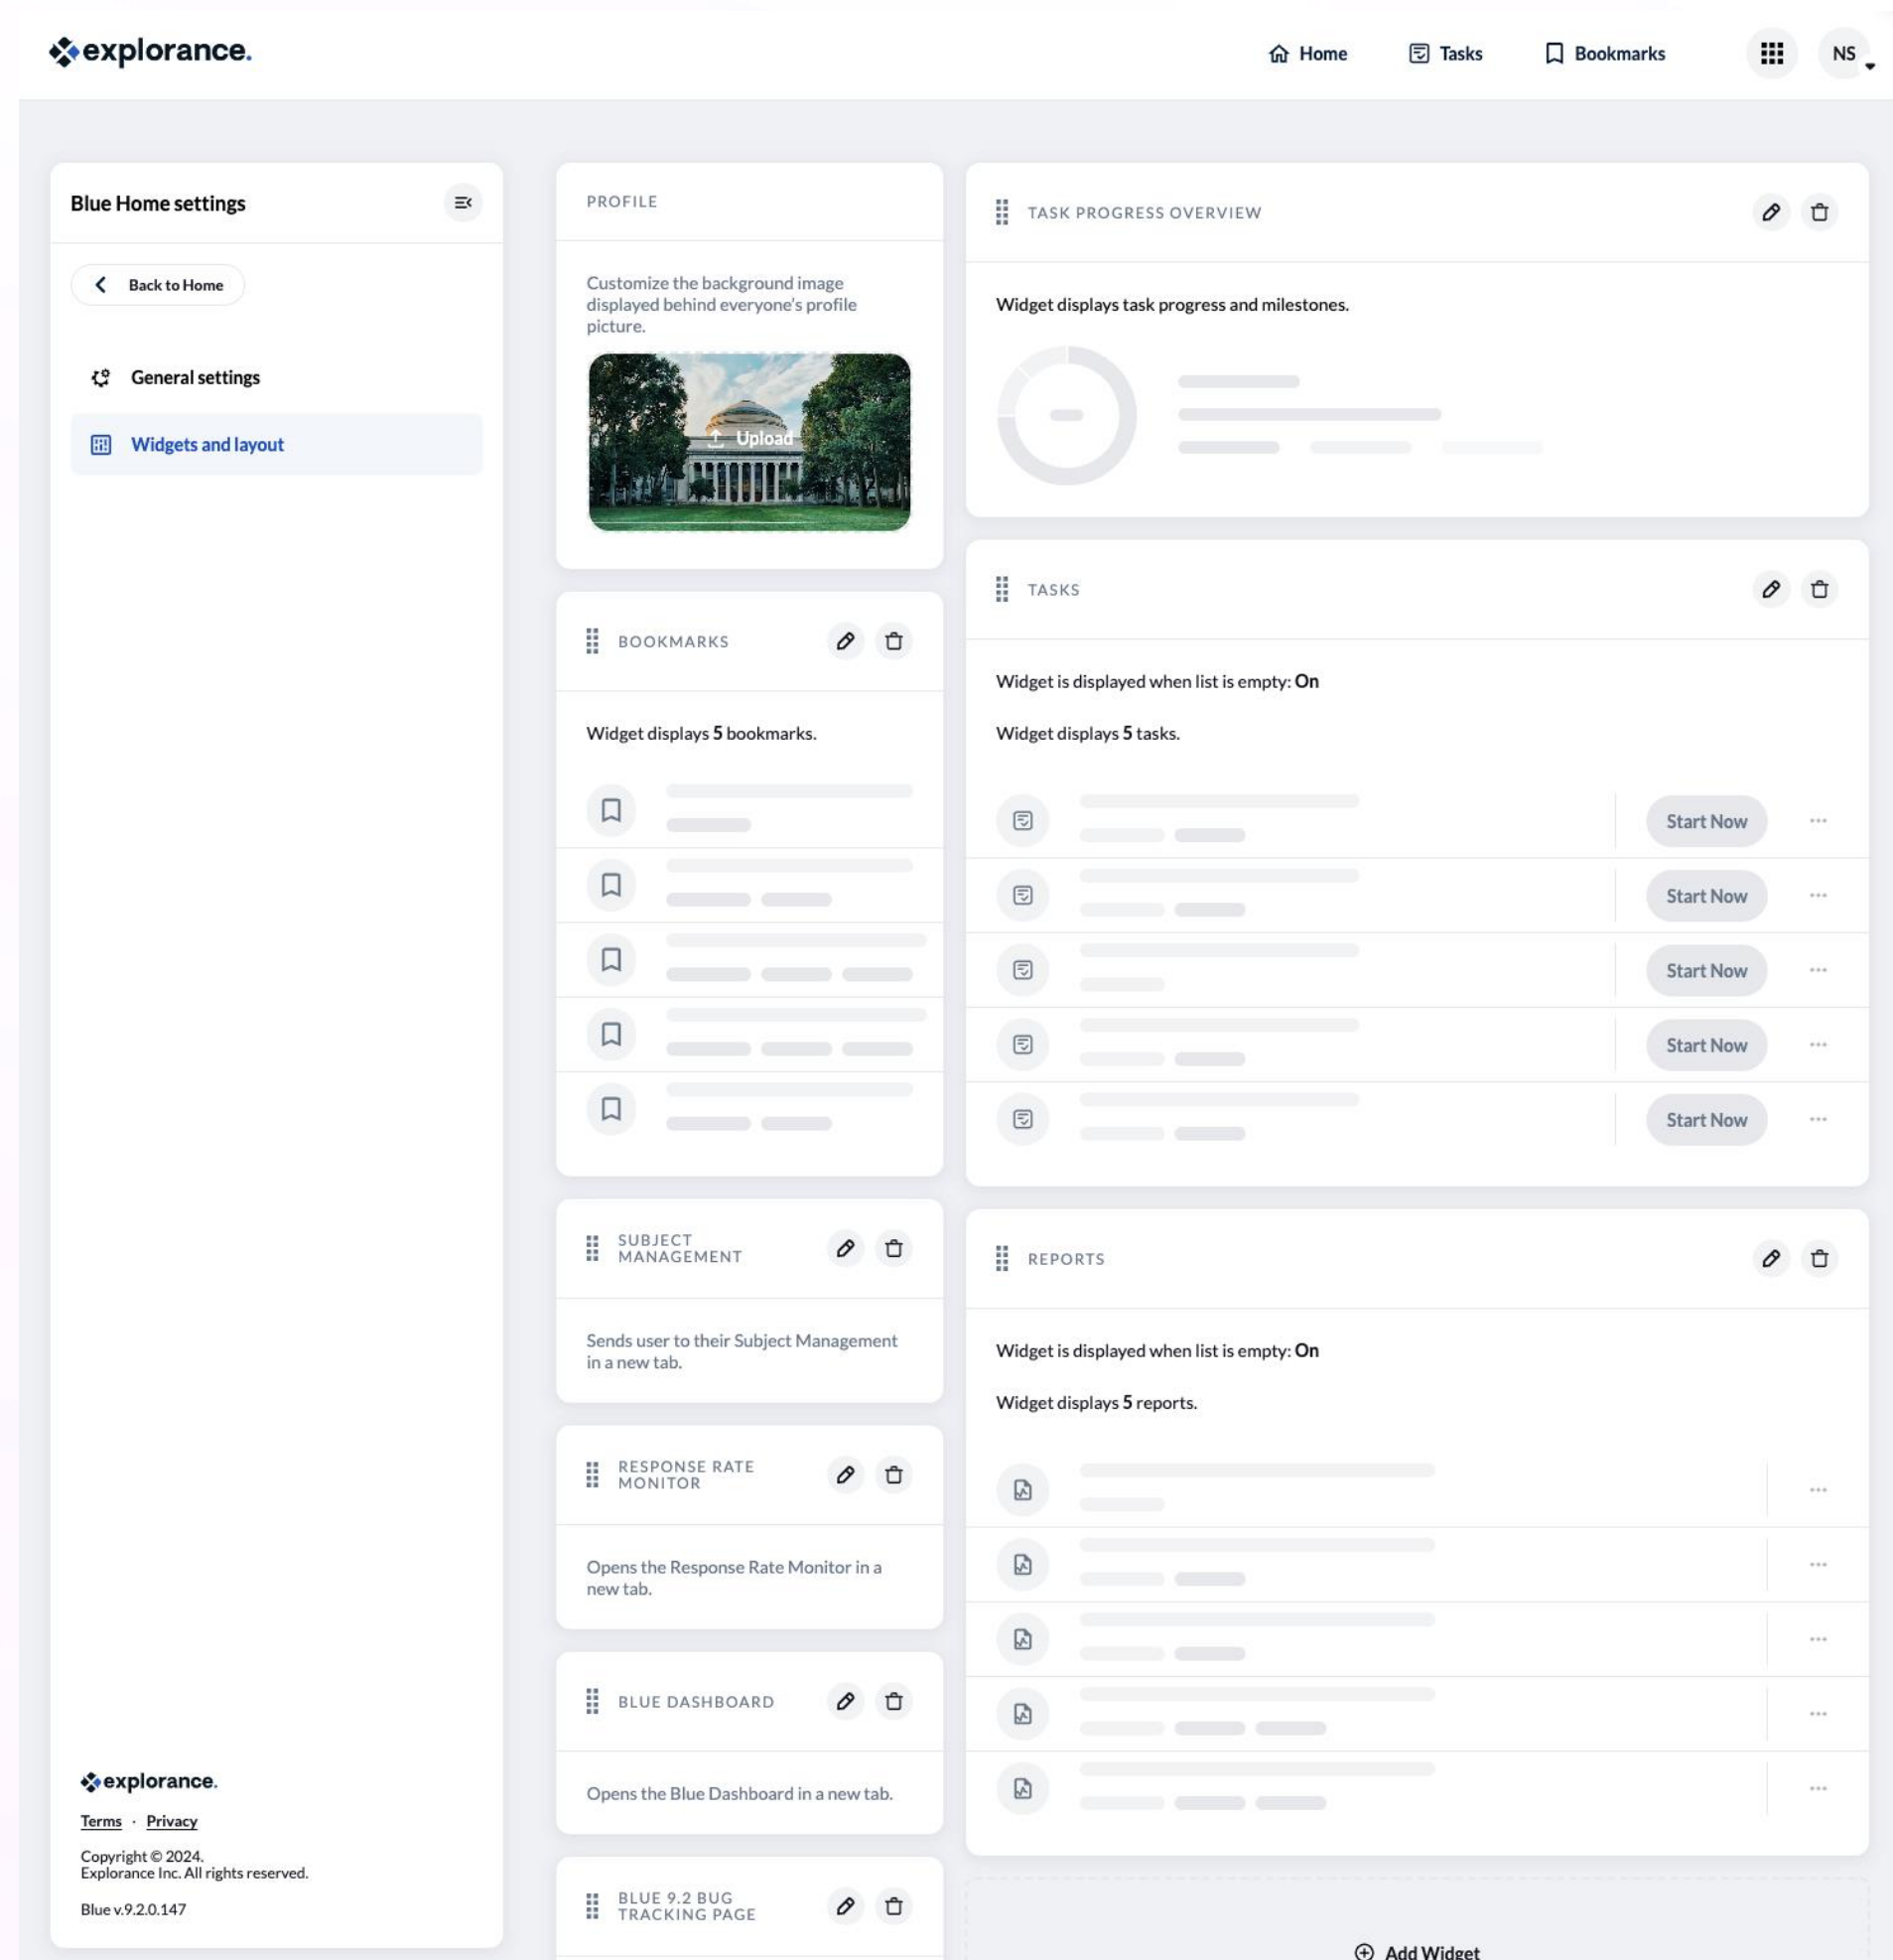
explorance.

Home Tasks Bookmarks NS

Blue Home settings

Back to Home

General settings

Widgets and layout

explorance.

Terms · Privacy

Copyright © 2024.
Explorance Inc. All rights reserved.

Blue v.9.2.0.147

PROFILE

Customize the background image displayed behind everyone's profile picture.

Upload

BOOKMARKS

Widget displays 5 bookmarks.

SUBJECT MANAGEMENT

Sends user to their Subject Management in a new tab.

RESPONSE RATE MONITOR

Opens the Response Rate Monitor in a new tab.

BLUE DASHBOARD

Opens the Blue Dashboard in a new tab.

BLUE 9.2 BUG TRACKING PAGE

TASK PROGRESS OVERVIEW

Widget displays task progress and milestones.

TASKS

Widget is displayed when list is empty: On

Widget displays 5 tasks.

Start Now

Start Now

Start Now

Start Now

Start Now

REPORTS

Widget is displayed when list is empty: On

Widget displays 5 reports.

Add Widget